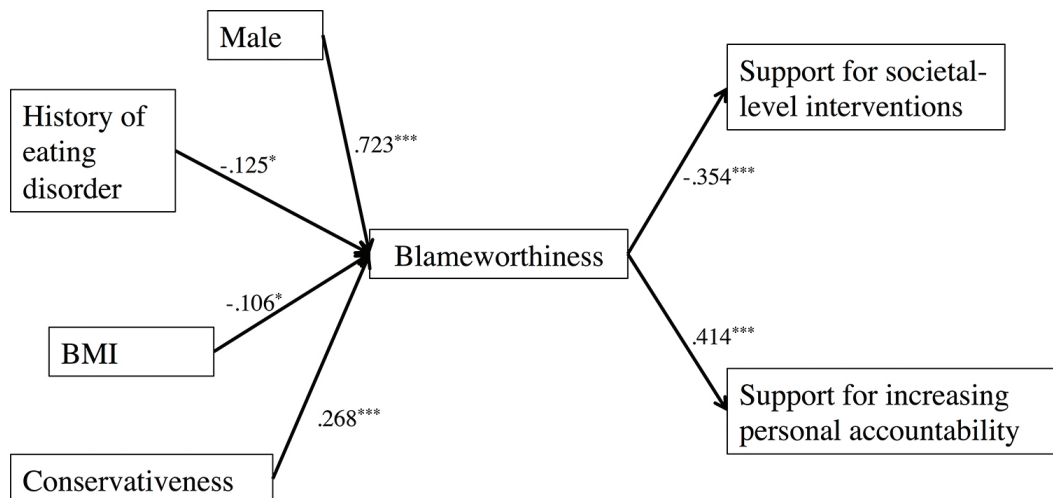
Male

History of eating disorder

-.125$^{*}$

.723$^{***}$

Blameworthiness

-.106$^{*}$

BMI

.268$^{***}$

Conservativeness

Support for societal-level interventions

-.354$^{***}$

.414$^{***}$

Support for increasing personal accountability